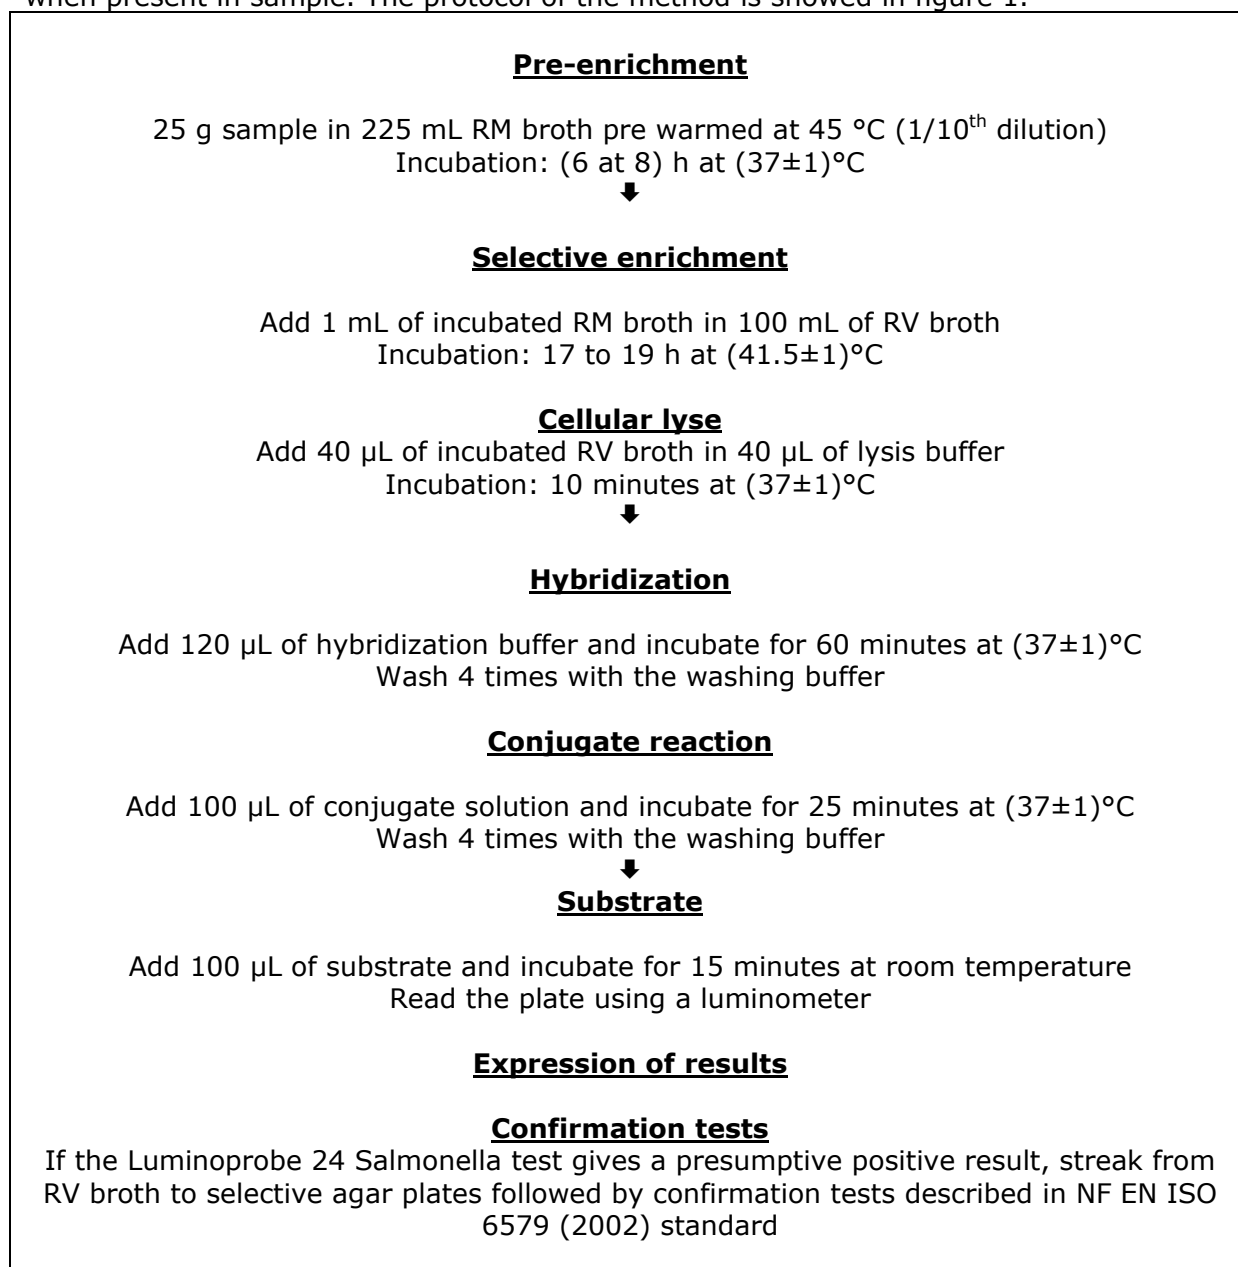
when present in sample. The protocol of the method is showed in figure 1.

**Pre-enrichment**

25 g sample in 225 mL RM broth pre warmed at 45 °C ($1/10^{th}$ dilution)
Incubation: (6 at 8) h at (37±1)°C

**Selective enrichment**

Add 1 mL of incubated RM broth in 100 mL of RV broth
Incubation: 17 to 19 h at (41.5±1)°C

**Cellular lyse**
Add 40 µL of incubated RV broth in 40 µL of lysis buffer
Incubation: 10 minutes at (37±1)°C

**Hybridization**

Add 120 µL of hybridization buffer and incubate for 60 minutes at (37±1)°C
Wash 4 times with the washing buffer

**Conjugate reaction**

Add 100 µL of conjugate solution and incubate for 25 minutes at (37±1)°C
Wash 4 times with the washing buffer

**Substrate**

Add 100 µL of substrate and incubate for 15 minutes at room temperature
Read the plate using a luminometer

**Expression of results**

**Confirmation tests**
If the Luminoprobe 24 Salmonella test gives a presumptive positive result, streak from RV broth to selective agar plates followed by confirmation tests described in NF EN ISO 6579 (2002) standard